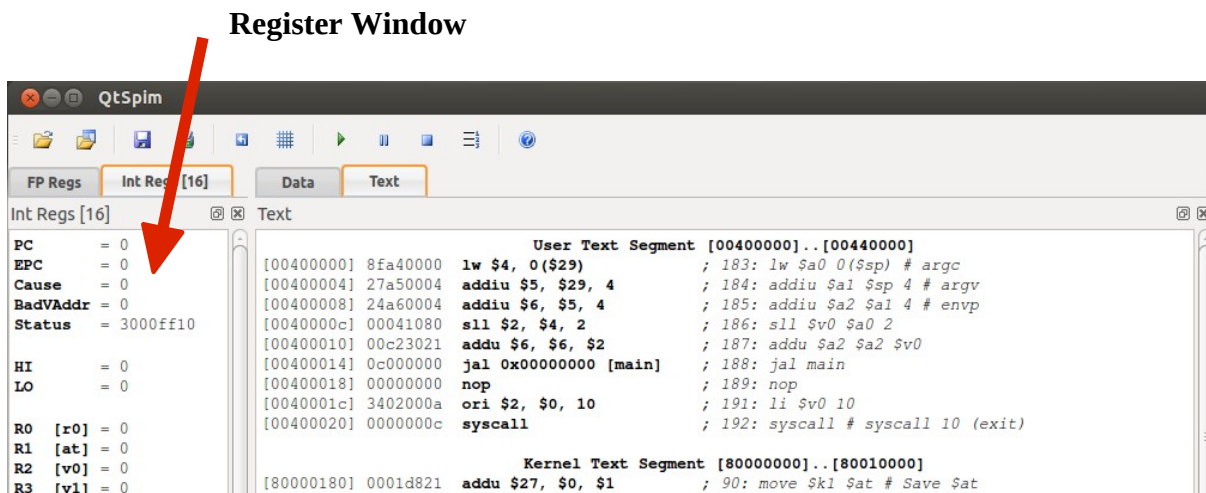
Register Window

QtSpim

FP Regs | Int Regs [16]

Data | Text

Int Regs [16]

PC = 0
EPC = 0
Cause = 0
BadVAddr = 0
Status = 3000ff10

HI = 0
LO = 0

R0 [r0] = 0
R1 [at] = 0
R2 [v0] = 0
R3 [v1] = 0

Text

User Text Segment [00400000]..[00440000]
[00400000] 8fa40000 lw $4, 0($29) ; 183: lw $a0 0($sp) # argc
[00400004] 27a50004 addiu $5, $29, 4 ; 184: addiu $a1 $sp 4 # argv
[00400008] 24a60004 addiu $6, $5, 4 ; 185: addiu $a2 $a1 4 # envp
[0040000c] 00041080 sll $2, $4, 2 ; 186: sll $v0 $a0 2
[00400010] 00c23021 addu $6, $6, $2 ; 187: addu $a2 $a2 $v0
[00400014] 0c000000 jal 0x00000000 [main] ; 188: jal main
[00400018] 00000000 nop ; 189: nop
[0040001c] 3402000a ori $2, $0, 10 ; 191: li $v0 10
[00400020] 0000000c syscall ; 192: syscall # syscall 10 (exit)

Kernel Text Segment [80000000]..[80010000]
[80000180] 0001d821 addu $27, $0, $1 ; 90: move $k1 $at # Save $at